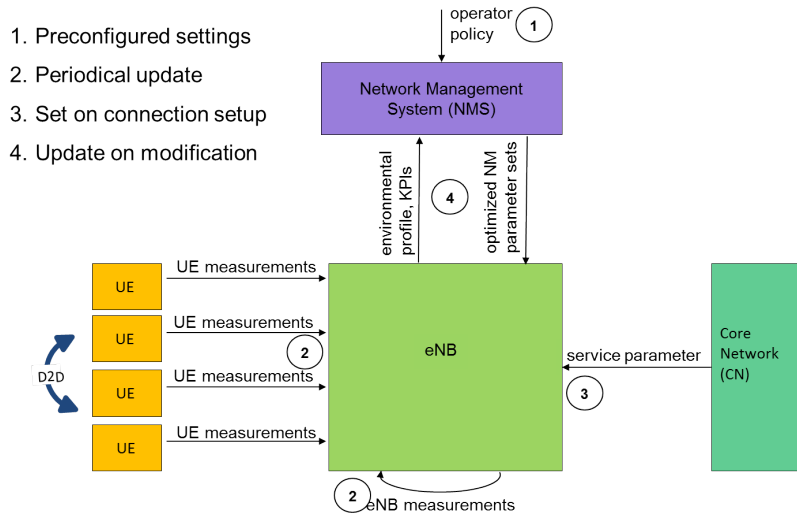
1. Preconfigured settings
2. Periodical update
3. Set on connection setup
4. Update on modification

operator policy
1

Network Management System (NMS)

environmental profile, KPIs
4
optimized NM parameter sets

UE
UE measurements
UE
UE measurements
D2D
UE
UE measurements
UE
UE measurements

2
eNB

service parameter
3

Core Network (CN)

2
eNB measurements